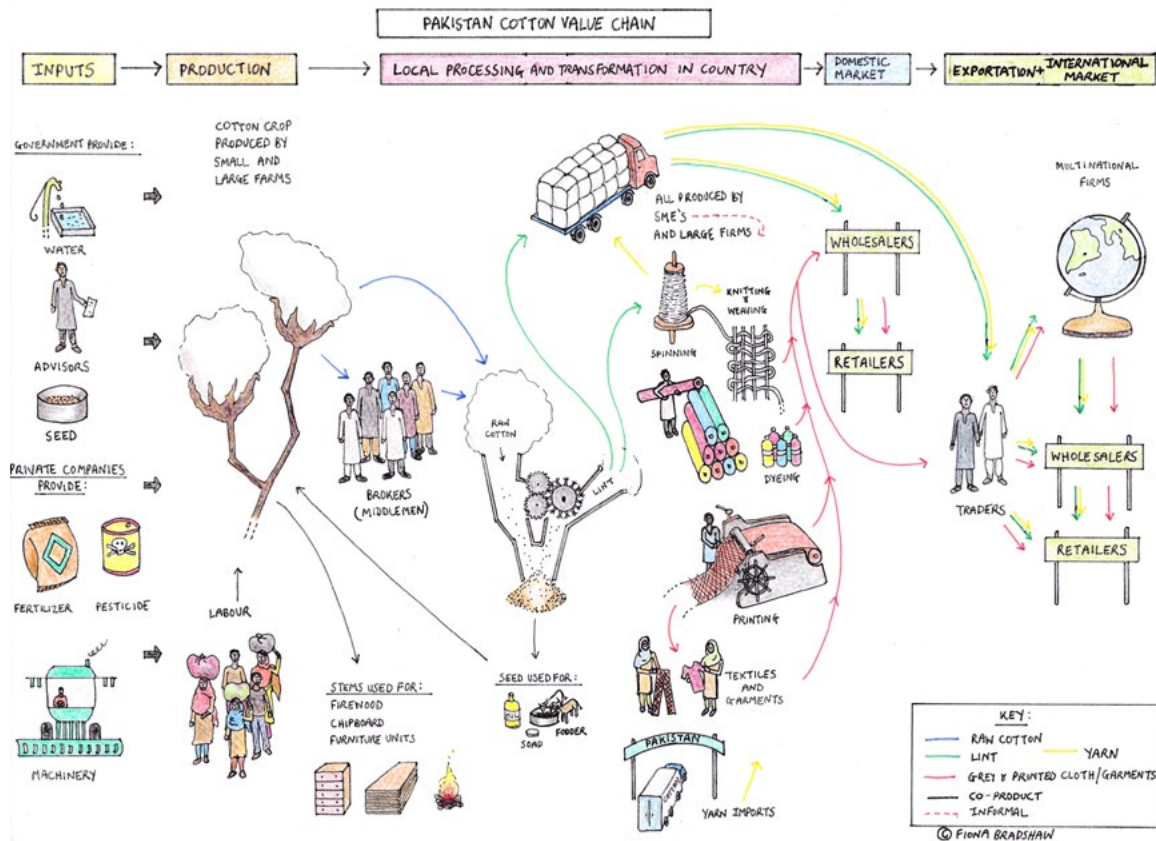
PAKISTAN COTTON VALUE CHAIN

INPUTS → PRODUCTION → LOCAL PROCESSING AND TRANSFORMATION IN COUNTRY → DOMESTIC MARKET → EXPORTATION + INTERNATIONAL MARKET

GOVERNMENT PROVIDE:

WATER

ADVISORS

SEED

PRIVATE COMPANIES PROVIDE:

FERTILIZER

PESTICIDE

MACHINERY

COTTON CROP PRODUCED BY SMALL AND LARGE FARMS

LABOUR

BROKERS (MIDDLEMEN)

RAW COTTON

LINT

STEMS USED FOR:
FIREWOOD
CHIPBOARD
FURNITURE UNITS

SEED USED FOR:

SOAP

FODDER

ALL PRODUCED BY SME'S AND LARGE FIRMS

SPINNING

KNITTING & WEAVING

DYEING

PRINTING

TEXTILES AND GARMENTS

PAKISTAN

YARN IMPORTS

WHOLESALERS

RETAILERS

MULTINATIONAL FIRMS

TRADERS

WHOLESALERS

RETAILERS

KEY:
RAW COTTON
LINT
YARN
GREY & PRINTED CLOTH/GARMENTS
CO-PRODUCT
INFORMAL

© FIONA BRADSHAW